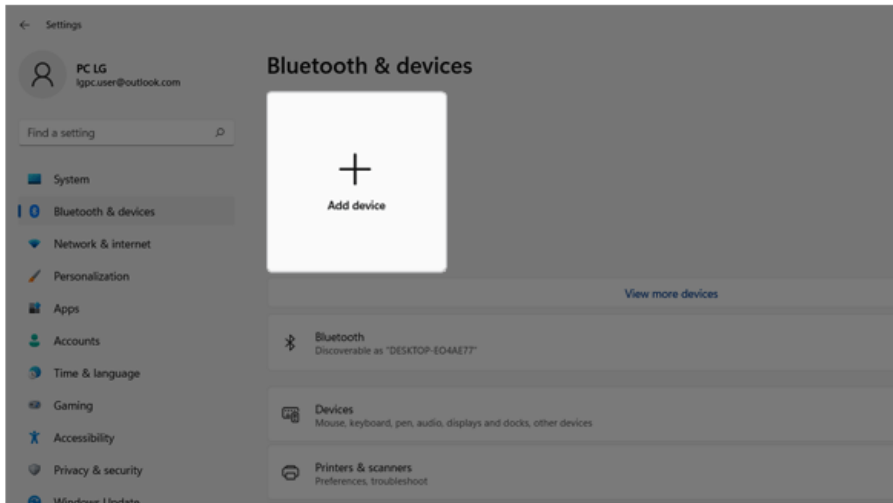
Settings

PC LG
lgpc.user@outlook.com

Find a setting

System
Bluetooth & devices
Network & internet
Personalization
Apps
Accounts
Time & language
Gaming
Accessibility
Privacy & security
Windows Update

Bluetooth & devices

Add device

View more devices

Bluetooth
Discoverable as "DESKTOP-EO4AE77"

Devices
Mouse, keyboard, pen, audio, displays and docks, other devices

Printers & scanners
Preferences, troubleshoot